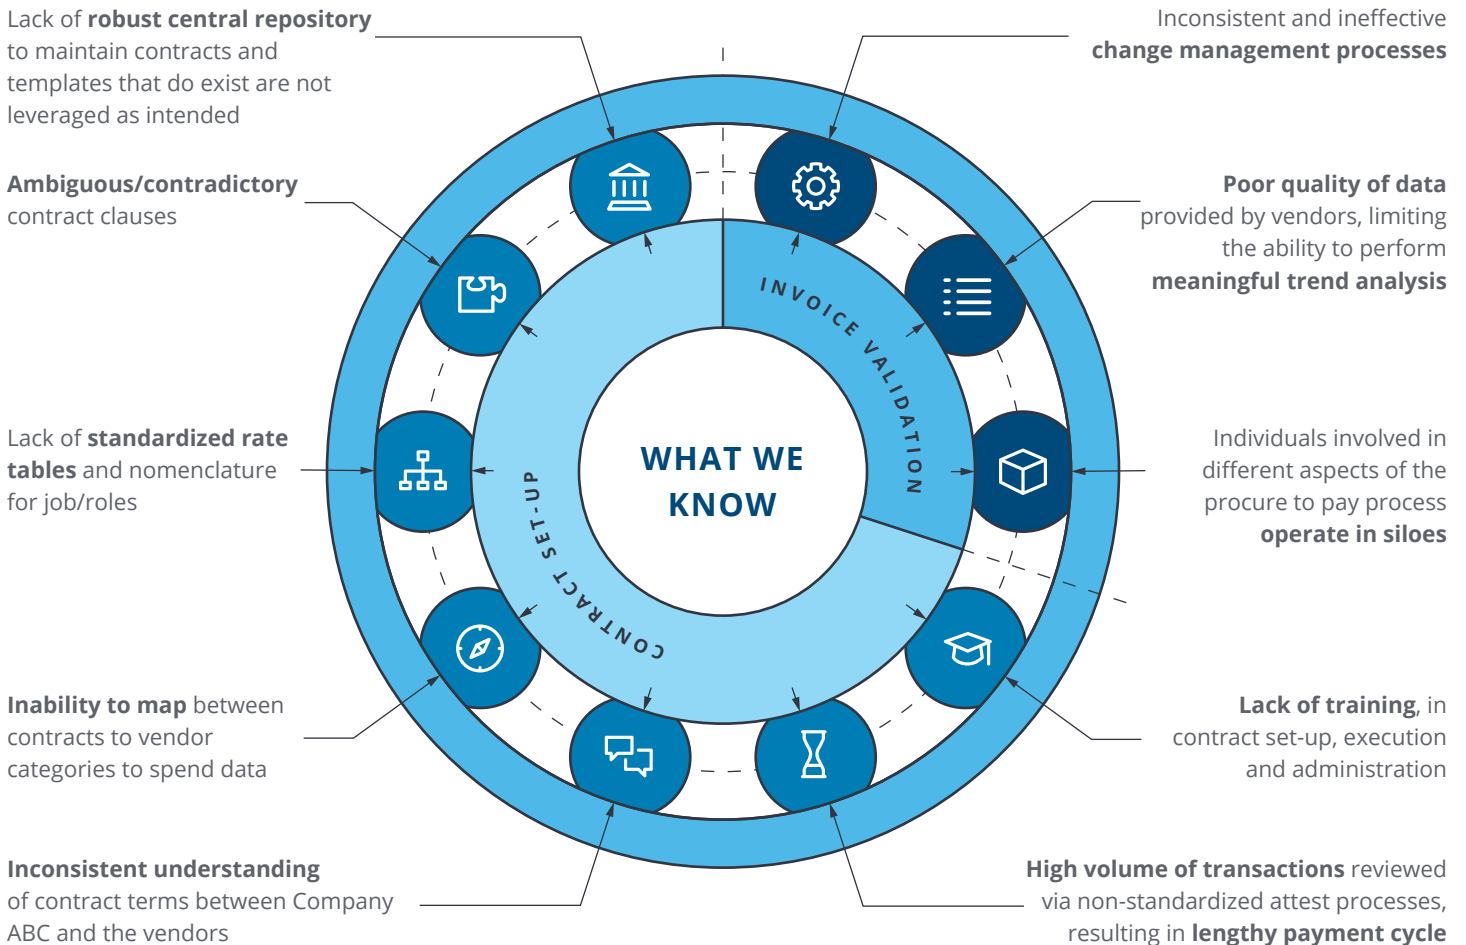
Lack of **robust central repository** to maintain contracts and templates that do exist are not leveraged as intended

Inconsistent and ineffective **change management processes**

Ambiguous/contradictory contract clauses

Poor quality of data provided by vendors, limiting the ability to perform meaningful trend analysis

Lack of standardized rate tables and nomenclature for job/roles

Individuals involved in different aspects of the procure to pay process operate in siloes

Inability to map between contracts to vendor categories to spend data

Lack of training, in contract set-up, execution and administration

Inconsistent understanding of contract terms between Company ABC and the vendors

High volume of transactions reviewed via non-standardized attest processes, resulting in lengthy payment cycle

INVOICE VALIDATION

CONTRACT SET-UP

WHAT WE KNOW